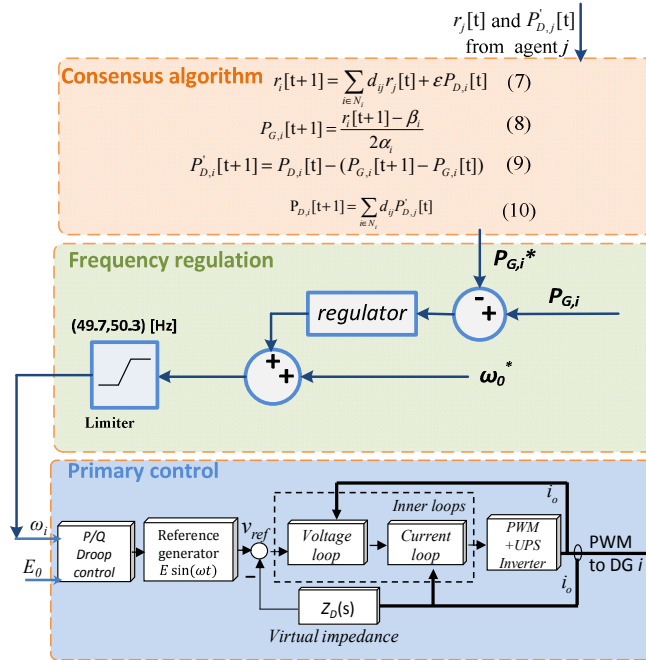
$r_j[\mathrm{t}]$ and $P_{D,j}^{'}[\mathrm{t}]$ from agent $j$

Consensus algorithm

$r_i[\mathrm{t}+1]=\sum_{i\in N_i} d_{ij} r_j[\mathrm{t}]+\varepsilon P_{D,i}[\mathrm{t}]$ (7)

$P_{G,i}[\mathrm{t}+1]=\frac{r_i[\mathrm{t}+1]-\beta_i}{2\alpha_i}$ (8)

$P_{D,i}^{'}[\mathrm{t}+1]=P_{D,i}[\mathrm{t}]-(P_{G,i}[\mathrm{t}+1]-P_{G,i}[\mathrm{t}])$ (9)

$\mathrm{P}_{D,i}[\mathrm{t}+1]=\sum_{i\in N_i} d_{ij} P_{D,j}^{'}[\mathrm{t}]$ (10)

Frequency regulation

$P_{G,i}$*

regulator

-
+

$P_{G,i}$

(49.7,50.3) [Hz]

+
+

$\omega_0^*$

Limiter

Primary control

$i_o$

Inner loops

$\omega_i$

$E_0$

P/Q Droop control

Reference generator $E\sin(\omega t)$

$v_{ref}$

-

Voltage loop

Current loop

PWM +UPS Inverter

PWM to DG $i$

$i_o$

$Z_D(\mathrm{s})$

Virtual impedance